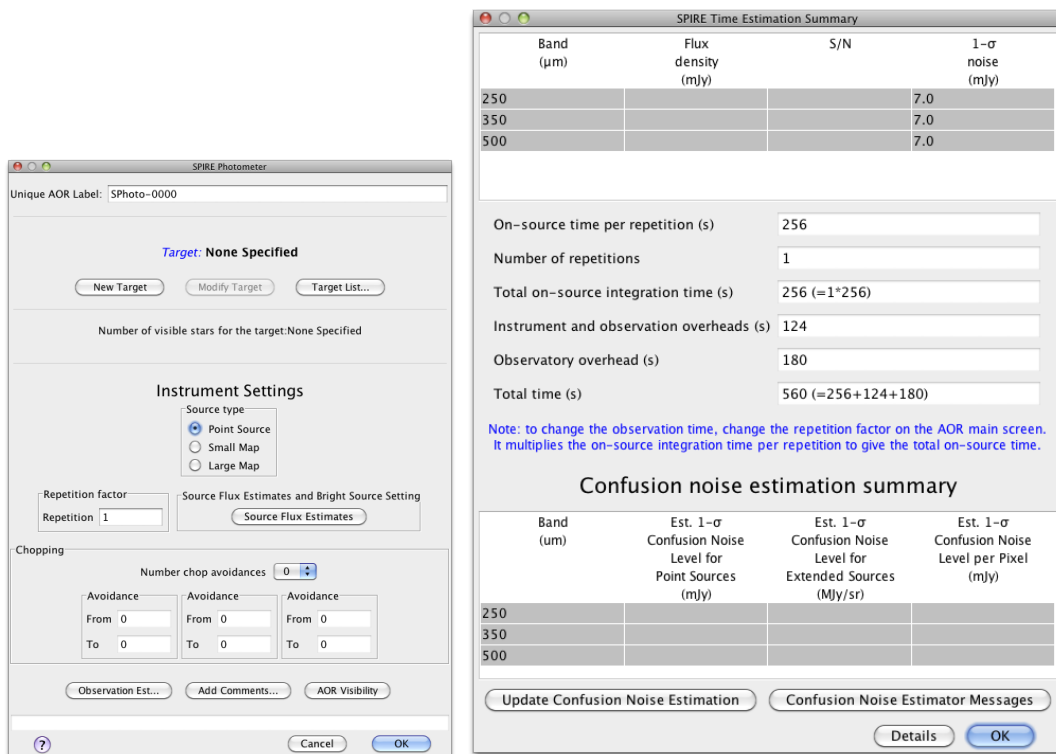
SPIRE Photometer

Unique AOR Label: SPhoto-0000

Target: None Specified

New Target
Modify Target
Target List...

Number of visible stars for the target:None Specified

Instrument Settings

Source type
Point Source
Small Map
Large Map

Repetition factor
Repetition 1

Source Flux Estimates and Bright Source Setting
Source Flux Estimates

Chopping
Number chop avoidances 0

Avoidance
From 0
To 0

Avoidance
From 0
To 0

Avoidance
From 0
To 0

Observation Est...
Add Comments...
AOR Visibility

?
Cancel
OK

SPIRE Time Estimation Summary

| Band (μm) | Flux density (mJy) | S/N | 1-σ noise (mJy) |
|---|---|---|---|
| 250 | | | 7.0 |
| 350 | | | 7.0 |
| 500 | | | 7.0 |

On-source time per repetition (s) 256
Number of repetitions 1
Total on-source integration time (s) 256 (=1*256)
Instrument and observation overheads (s) 124
Observatory overhead (s) 180
Total time (s) 560 (=256+124+180)

Note: to change the observation time, change the repetition factor on the AOR main screen. It multiplies the on-source integration time per repetition to give the total on-source time.

Confusion noise estimation summary

| Band (um) | Est. 1-σ Confusion Noise Level for Point Sources (mJy) | Est. 1-σ Confusion Noise Level for Extended Sources (MJy/sr) | Est. 1-σ Confusion Noise Level per Pixel (mJy) |
|---|---|---|---|
| 250 | | | |
| 350 | | | |
| 500 | | | |

Update Confusion Noise Estimation
Confusion Noise Estimator Messages

Details
OK